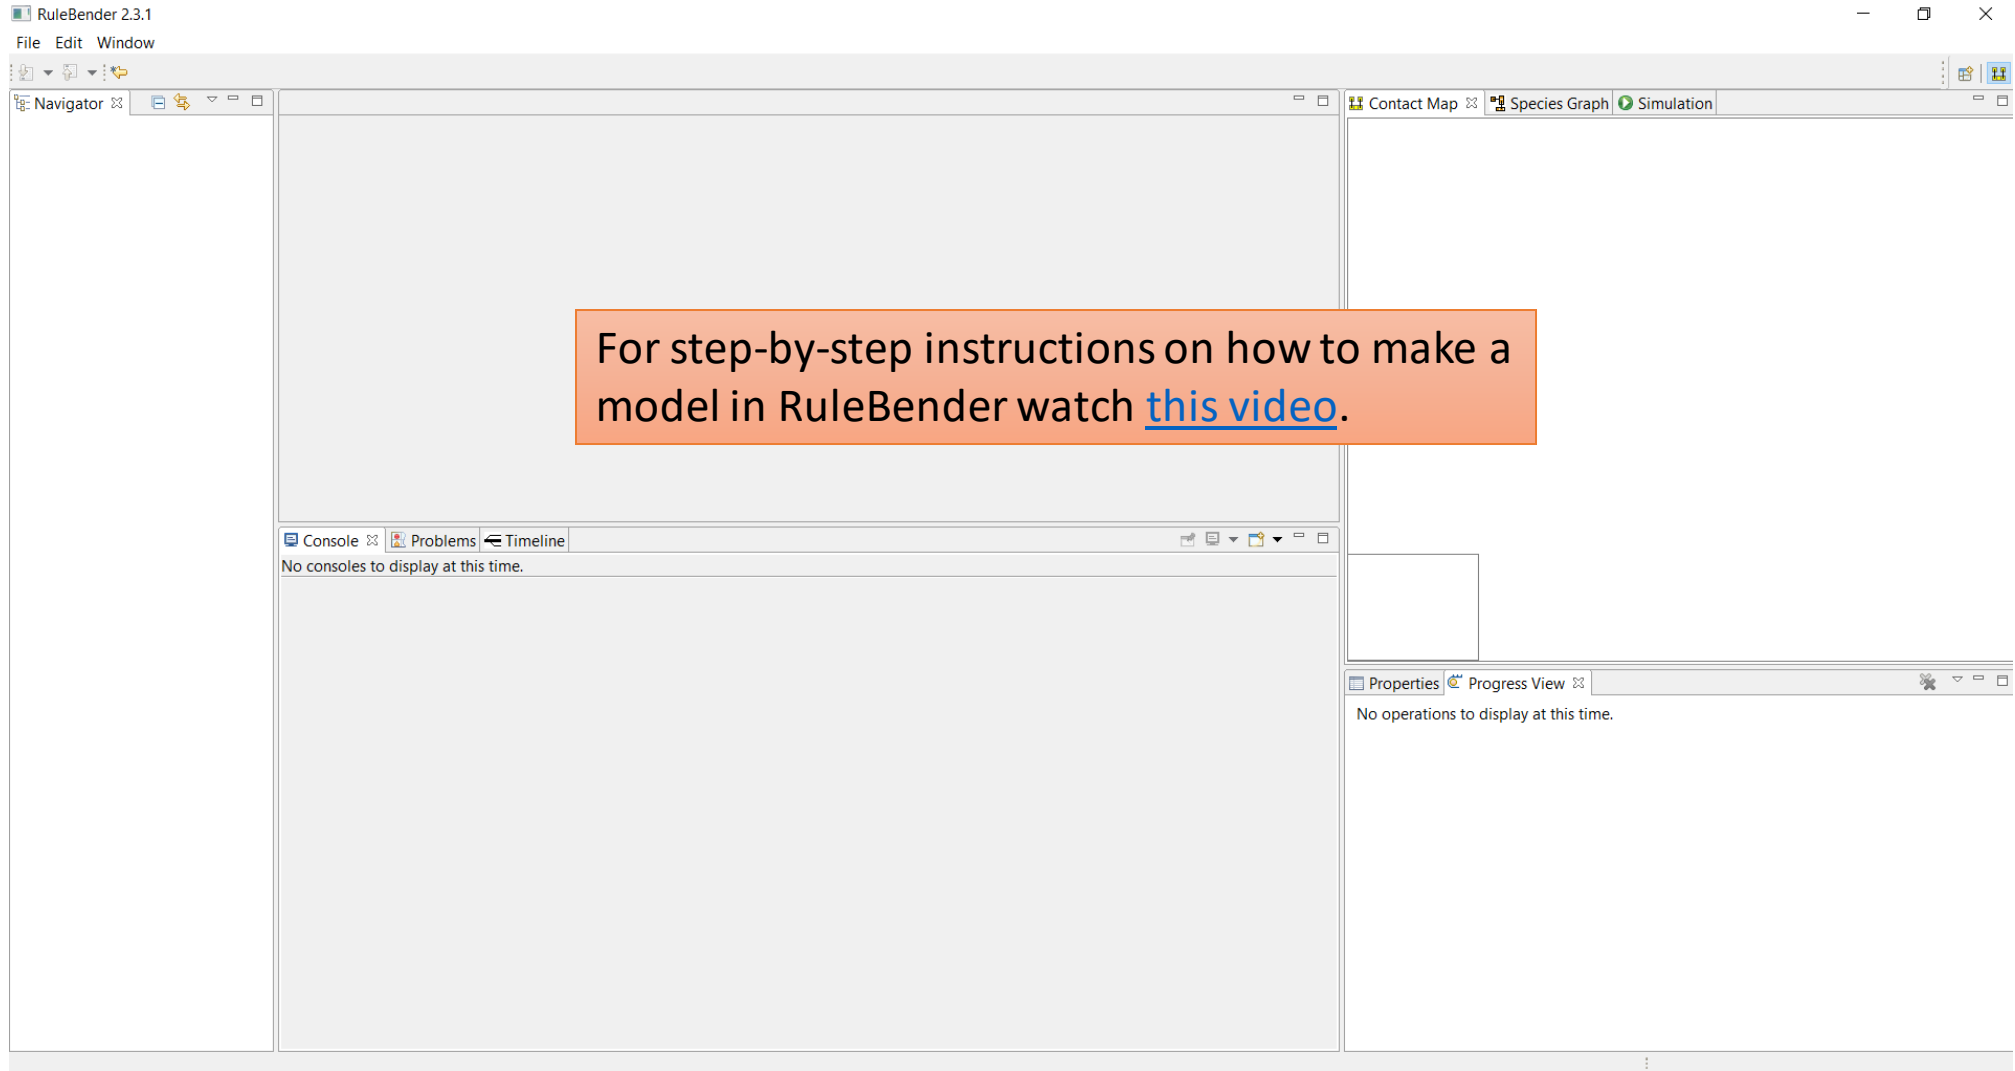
RuleBender 2.3.1

File Edit Window

Navigator

Contact Map Species Graph Simulation

For step-by-step instructions on how to make a model in RuleBender watch this video.

Console Problems Timeline

No consoles to display at this time.

Properties Progress View

No operations to display at this time.